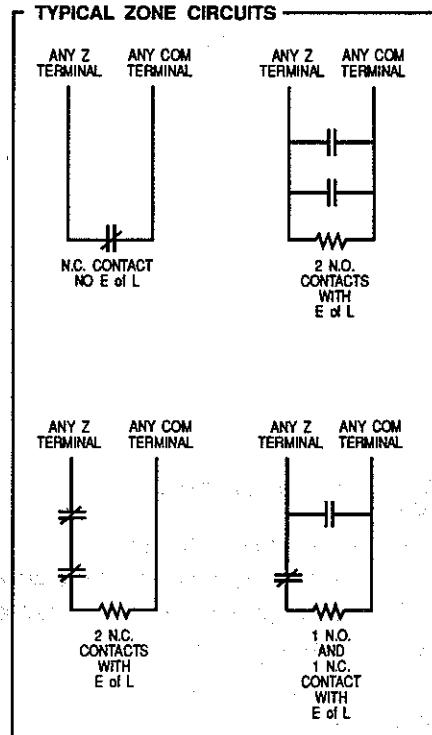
TYPICAL ZONE CIRCUITS

ANY Z TERMINAL
ANY COM TERMINAL
N.C. CONTACT NO E of L

ANY Z TERMINAL
ANY COM TERMINAL
2 N.O. CONTACTS WITH E of L

ANY Z TERMINAL
ANY COM TERMINAL
2 N.C. CONTACTS WITH E of L

ANY Z TERMINAL
ANY COM TERMINAL
1 N.O. AND 1 N.C. CONTACT WITH E of L